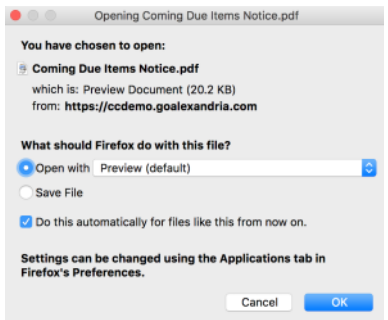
Opening Coming Due Items Notice.pdf

You have chosen to open:

Coming Due Items Notice.pdf

which is: Preview Document (20.2 KB)
from: https://ccdemo.goalexandria.com

What should Firefox do with this file?

Open with Preview (default)

Save File

Do this automatically for files like this from now on.

Settings can be changed using the Applications tab in Firefox's Preferences.

Cancel OK